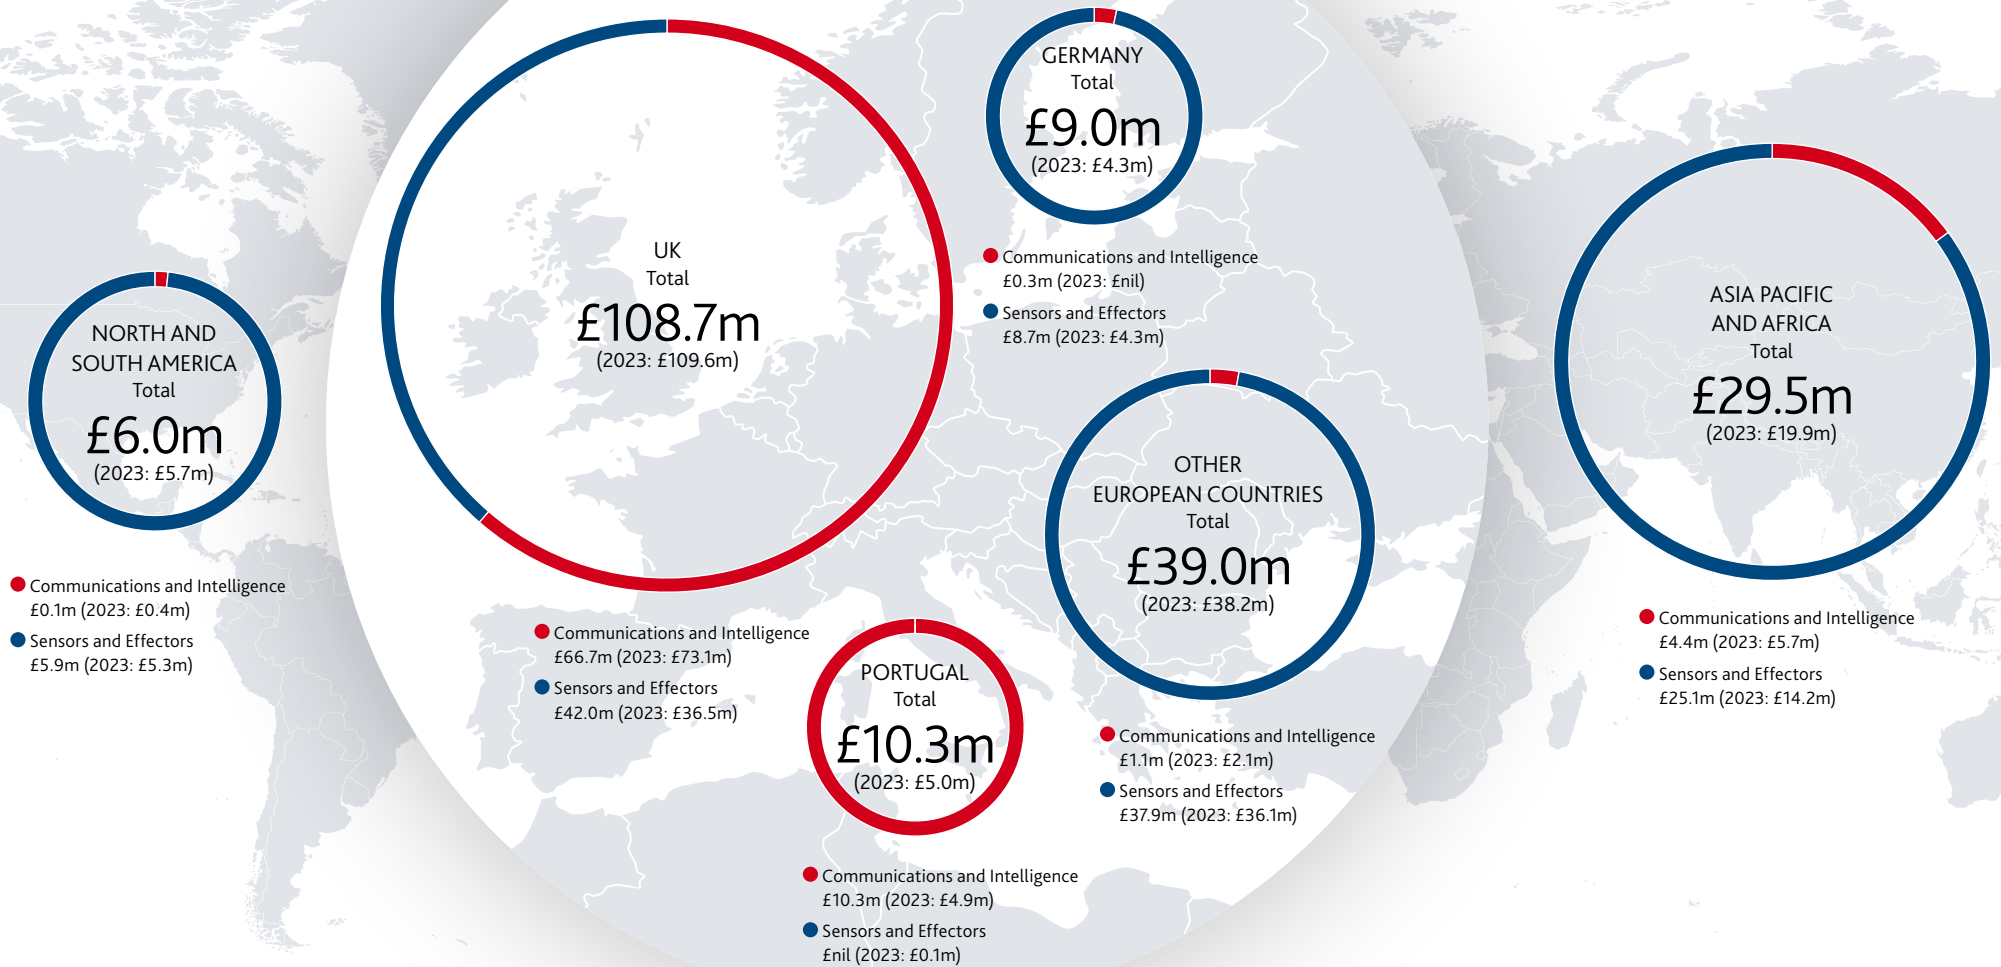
NORTH AND SOUTH AMERICA
Total
£6.0m
(2023: £5.7m)

Communications and Intelligence
£0.1m (2023: £0.4m)

Sensors and Effectors
£5.9m (2023: £5.3m)

UK
Total
£108.7m
(2023: £109.6m)

Communications and Intelligence
£66.7m (2023: £73.1m)

Sensors and Effectors
£42.0m (2023: £36.5m)

GERMANY
Total
£9.0m
(2023: £4.3m)

Communications and Intelligence
£0.3m (2023: £nil)

Sensors and Effectors
£8.7m (2023: £4.3m)

OTHER EUROPEAN COUNTRIES
Total
£39.0m
(2023: £38.2m)

Communications and Intelligence
£1.1m (2023: £2.1m)

Sensors and Effectors
£37.9m (2023: £36.1m)

PORTUGAL
Total
£10.3m
(2023: £5.0m)

Communications and Intelligence
£10.3m (2023: £4.9m)

Sensors and Effectors
£nil (2023: £0.1m)

ASIA PACIFIC AND AFRICA
Total
£29.5m
(2023: £19.9m)

Communications and Intelligence
£4.4m (2023: £5.7m)

Sensors and Effectors
£25.1m (2023: £14.2m)